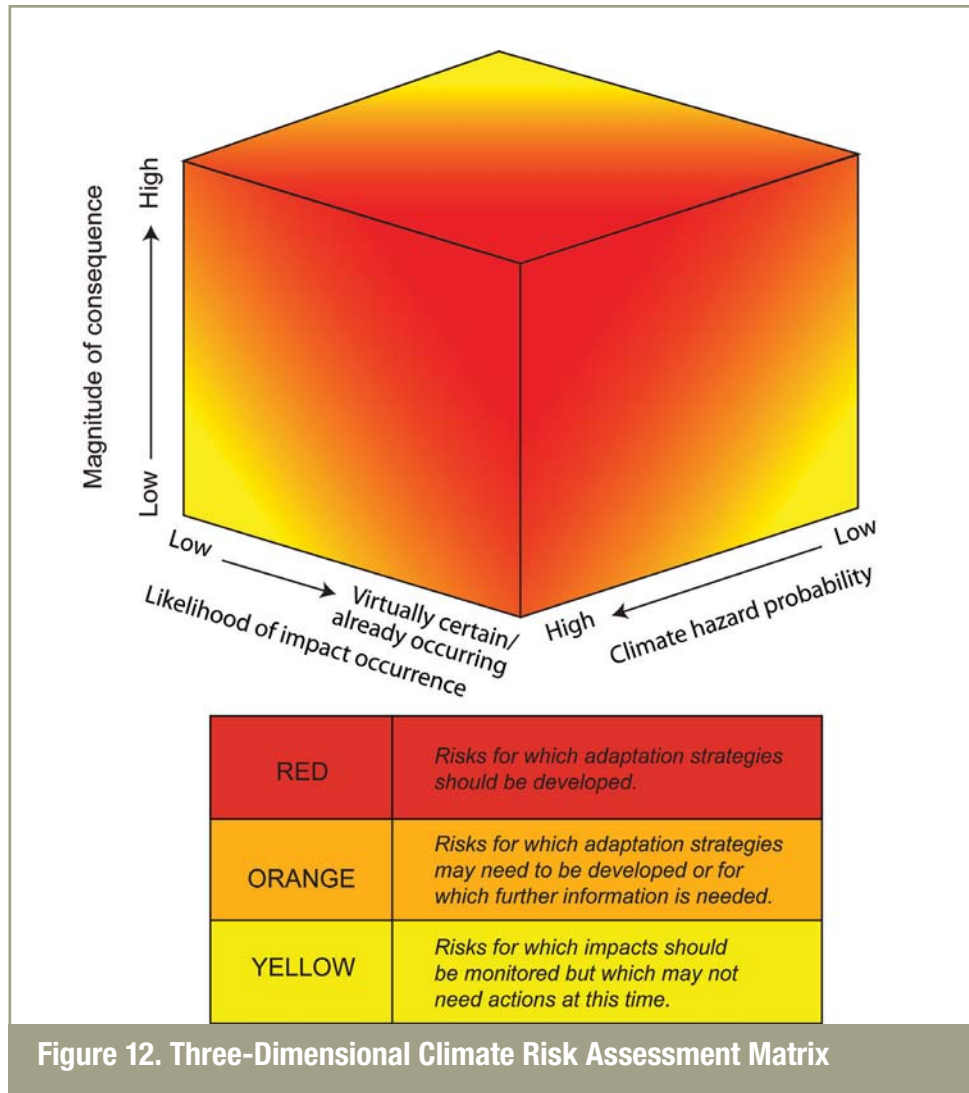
Magnitude of consequence
High
Low

Low
Virtually certain/ already occurring
Likelihood of impact occurrence

Low
High
Climate hazard probability

| RED | Risks for which adaptation strategies should be developed. |
|---|---|
| ORANGE | Risks for which adaptation strategies may need to be developed or for which further information is needed. |
| YELLOW | Risks for which impacts should be monitored but which may not need actions at this time. |

Figure 12. Three-Dimensional Climate Risk Assessment Matrix